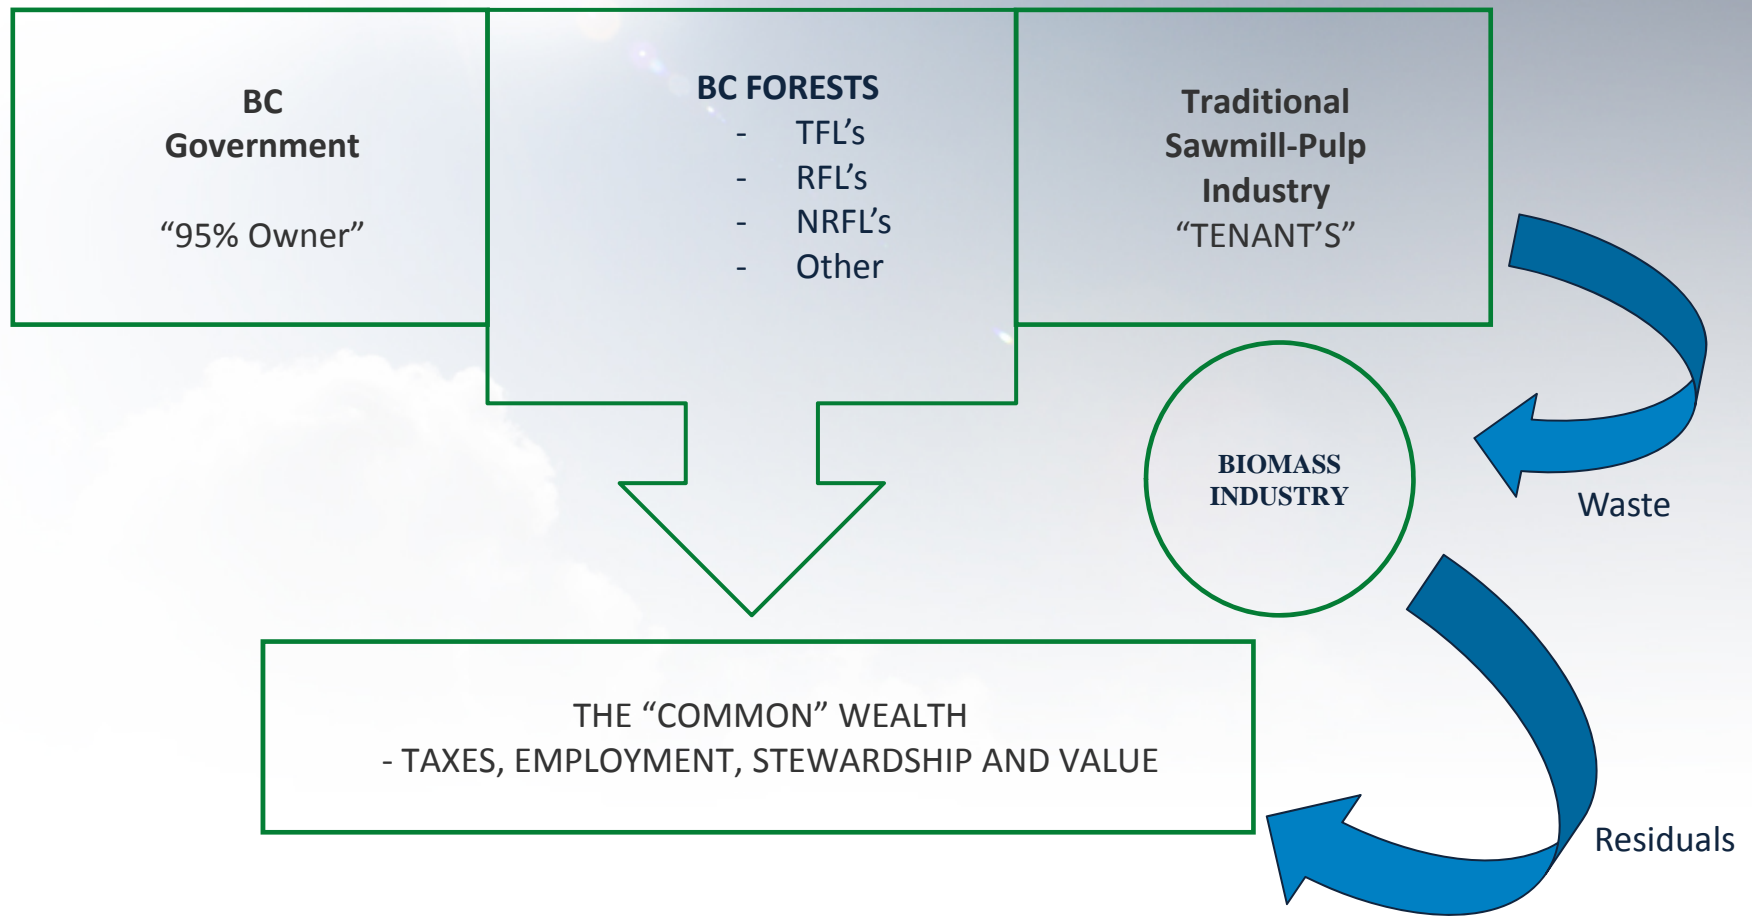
BC
Government

“95% Owner”

BC FORESTS
- TFL’s
- RFL’s
- NRFL’s
- Other

Traditional
Sawmill-Pulp
Industry
“TENANT’S”

BIOMASS
INDUSTRY

Waste

THE “COMMON” WEALTH
- TAXES, EMPLOYMENT, STEWARDSHIP AND VALUE

Residuals